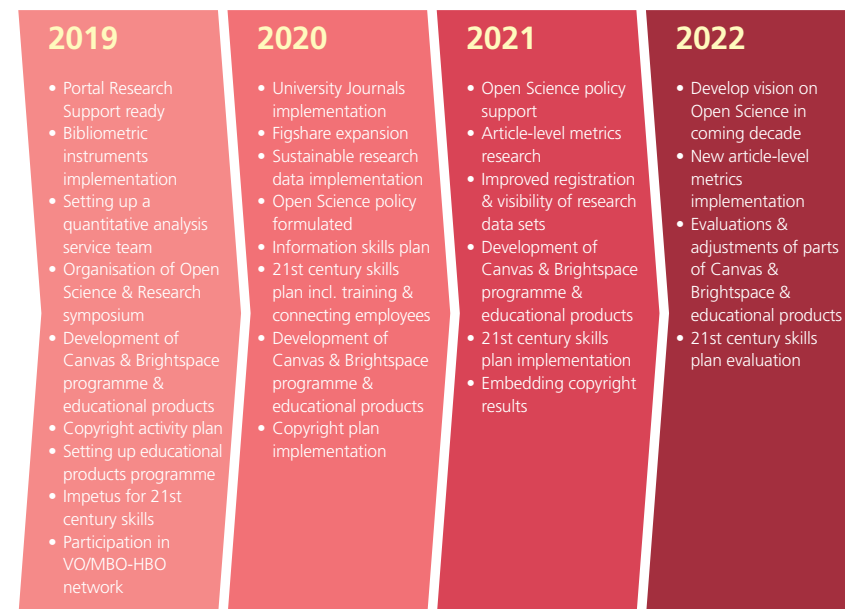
2019

- Portal Research Support ready
- Bibliometric instruments implementation
- Setting up a quantitative analysis service team
- Organisation of Open Science & Research symposium
- Development of Canvas & Brightspace programme & educational products
- Copyright activity plan
- Setting up educational products programme
- Impetus for 21st century skills
- Participation in VO/MBO-HBO network

2020

- University Journals implementation
- Figshare expansion
- Sustainable research data implementation
- Open Science policy formulated
- Information skills plan
- 21st century skills plan incl. training & connecting employees
- Development of Canvas & Brightspace programme & educational products
- Copyright plan implementation

2021

- Open Science policy support
- Article-level metrics research
- Improved registration & visibility of research data sets
- Development of Canvas & Brightspace programme & educational products
- 21st century skills plan implementation
- Embedding copyright results

2022

- Develop vision on Open Science in coming decade
- New article-level metrics implementation
- Evaluations & adjustments of parts of Canvas & Brightspace & educational products
- 21st century skills plan evaluation